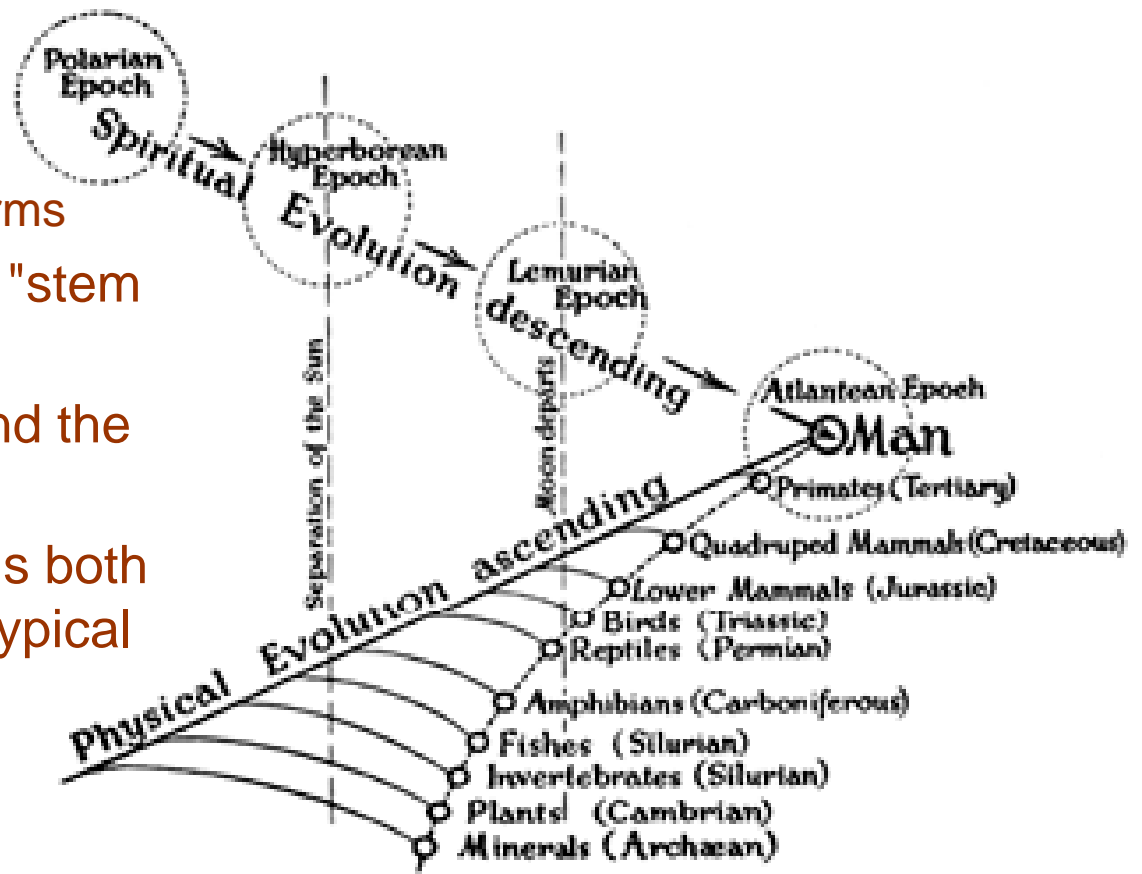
rms
"stem
nd the
s both
ypical

Polarian Epoch
Spiritual
Hyperborean Epoch
Evolution
Lemurian Epoch
descending
Atlantean Epoch
Separation of the Sun
Moon departs
Man
Primates (Tertiary)
Quadruped Mammals (Cretaceous)
Lower Mammals (Jurassic)
Birds (Triassic)
Reptiles (Permian)
Amphibians (Carboniferous)
Fishes (Silurian)
Invertebrates (Silurian)
Plants (Cambrian)
Minerals (Archaean)
Physical Evolution ascending